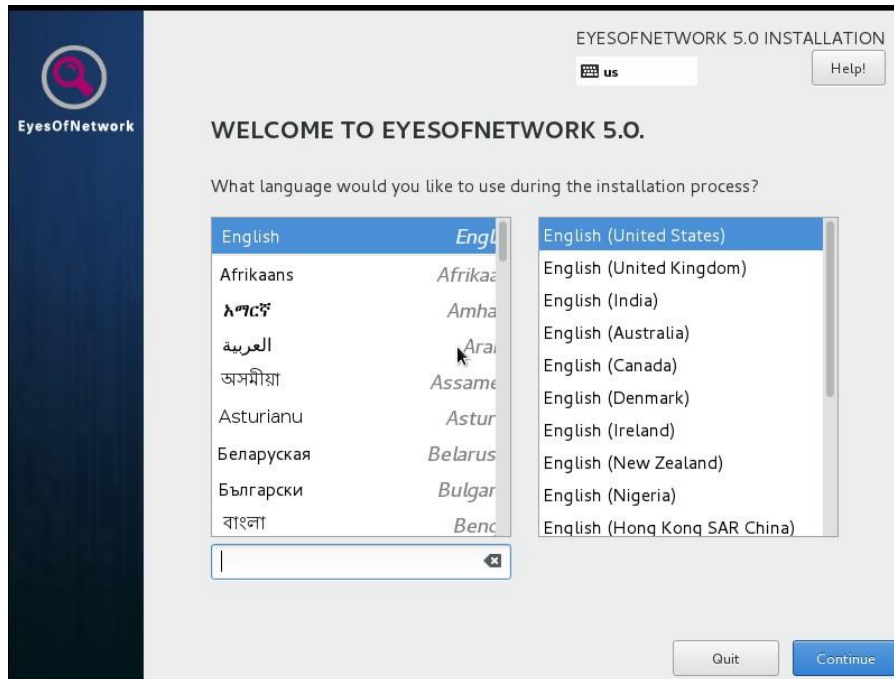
EyesOfNetwork

EYESOFNETWORK 5.0 INSTALLATION

us

Help!

WELCOME TO EYESOFNETWORK 5.0.

What language would you like to use during the installation process?

English Engl
Afrikaans Afrikaa
አማርኛ Amha
العربية Ara
অসমীয়া Assame
Asturianu Astur
Беларуская Belarus
Български Bulgar
বাংলা Benc

English (United States)
English (United Kingdom)
English (India)
English (Australia)
English (Canada)
English (Denmark)
English (Ireland)
English (New Zealand)
English (Nigeria)
English (Hong Kong SAR China)

Quit

Continue